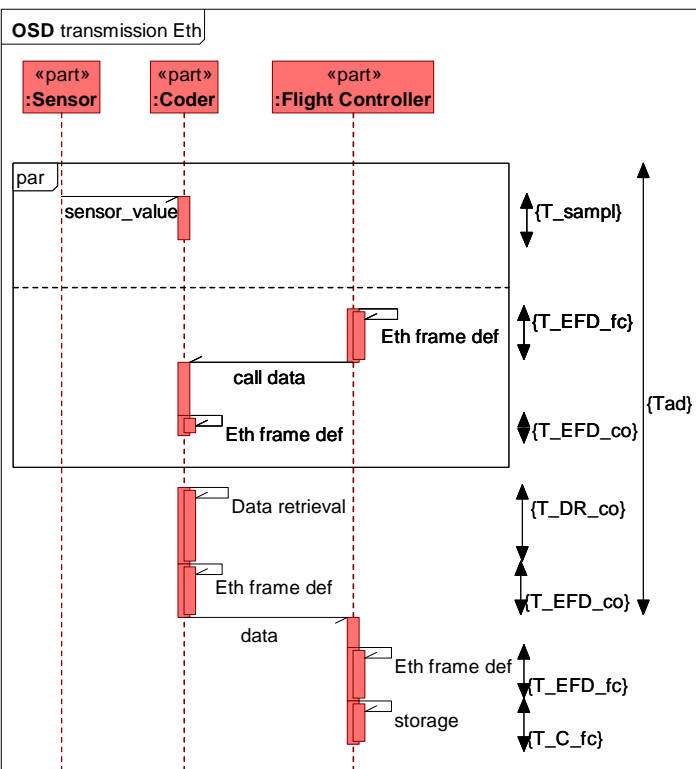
OSD transmission Eth

«part»
:Sensor

«part»
:Coder

«part»
:Flight Controller

par

sensor_value

{T_sampl}

Eth frame def

{T_EFD_fc}

call data

Eth frame def

{T_EFD_co}

{Tad}

Data retrieval

{T_DR_co}

Eth frame def

{T_EFD_co}

data

Eth frame def

{T_EFD_fc}

storage

{T_C_fc}